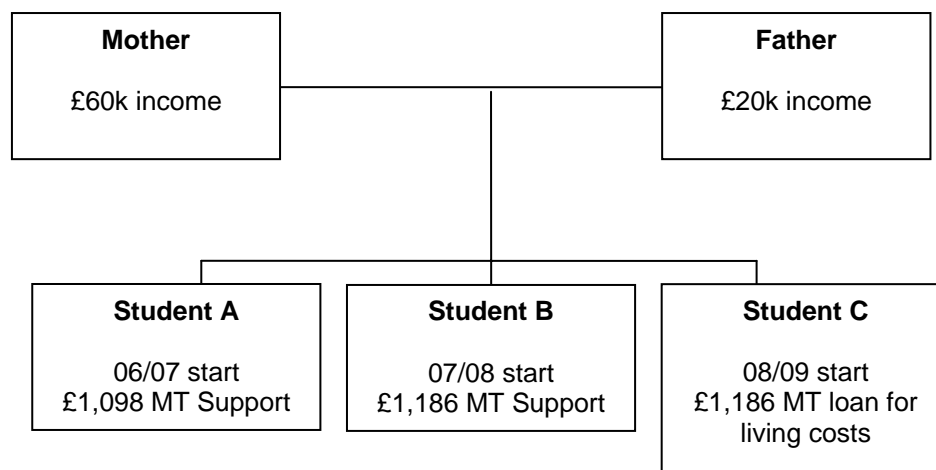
**Mother**

£60k income

**Father**

£20k income

**Student A**

06/07 start
£1,098 MT Support

**Student B**

07/08 start
£1,186 MT Support

**Student C**

08/09 start
£1,186 MT loan for living costs